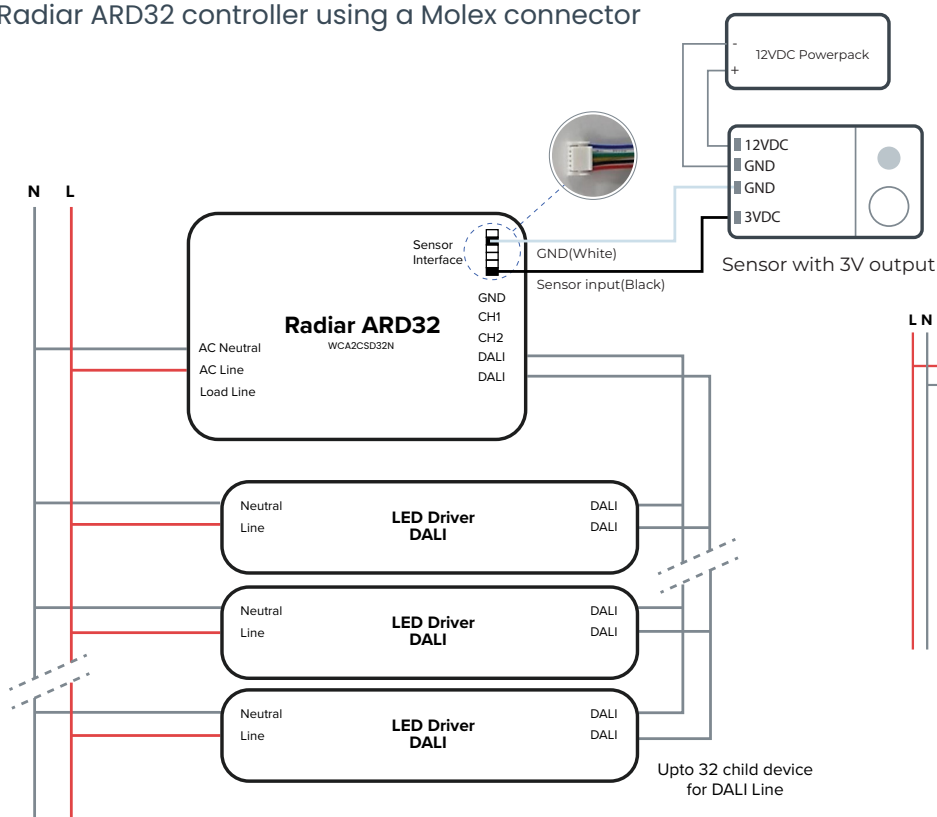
Radiar ARD32 controller using a Molex connector

-
+
12VDC Powerpack

12VDC
GND
GND
3VDC

Sensor with 3V output

N L

Sensor Interface

GND(White)

Sensor input(Black)

GND
CH1
CH2
DALI
DALI

Radiar ARD32
WCA2CSD32N

AC Neutral
AC Line
Load Line

L N

Neutral
Line
LED Driver DALI
DALI
DALI

Neutral
Line
LED Driver DALI
DALI
DALI

Neutral
Line
LED Driver DALI
DALI
DALI

Upto 32 child device for DALI Line